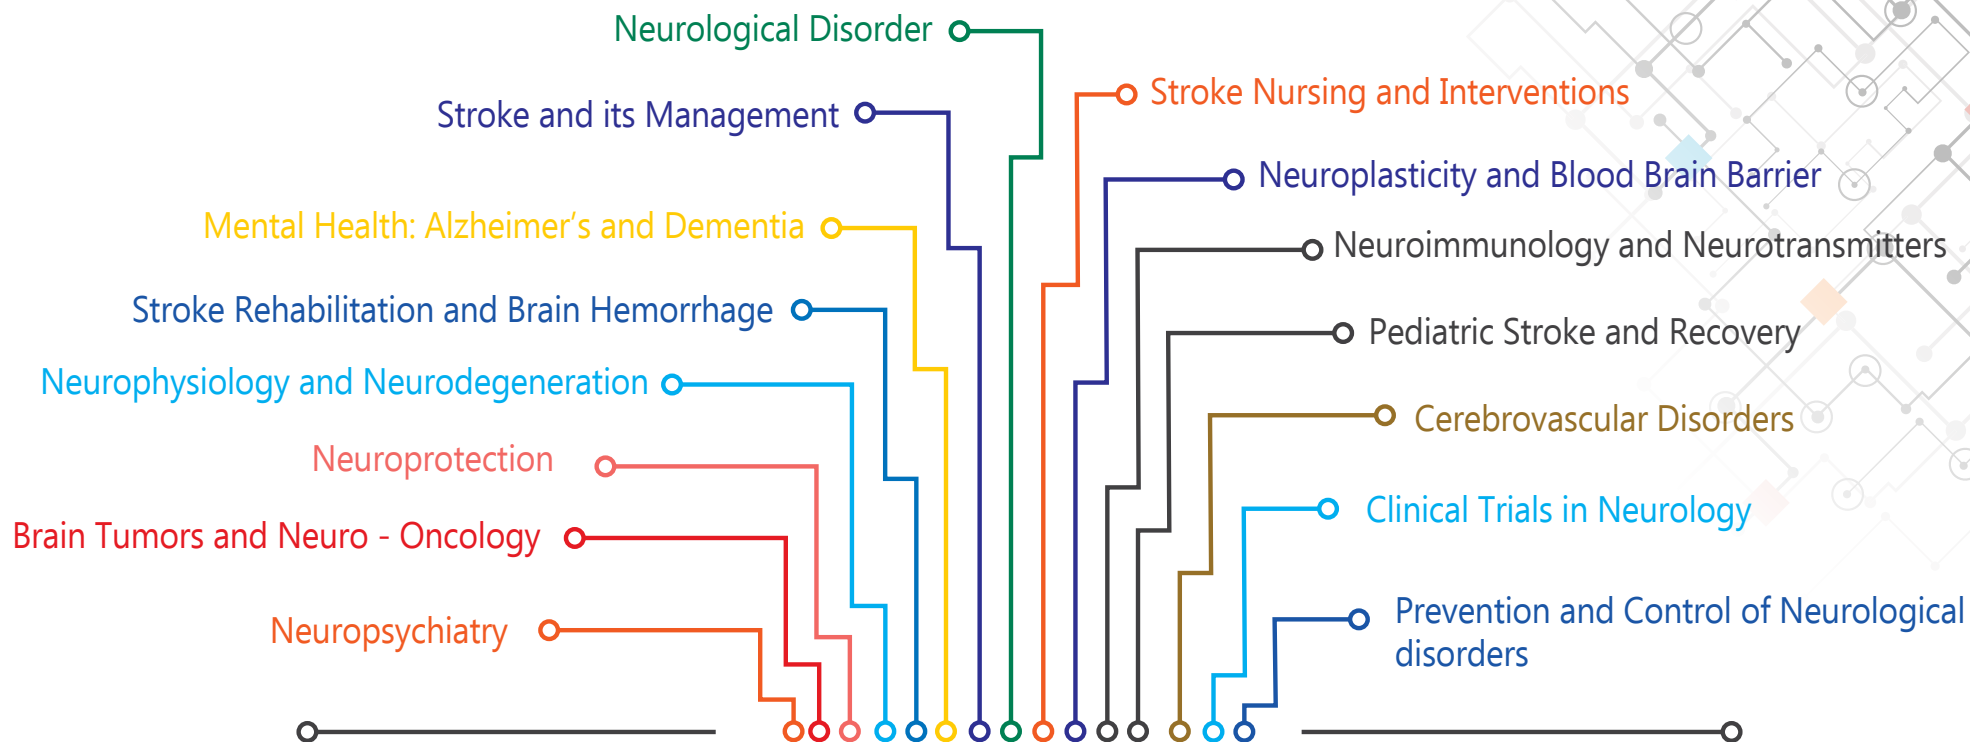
Neurological Disorder

Stroke and its Management

Mental Health: Alzheimer's and Dementia

Stroke Rehabilitation and Brain Hemorrhage

Neurophysiology and Neurodegeneration

Neuroprotection

Brain Tumors and Neuro - Oncology

Neuropsychiatry

Stroke Nursing and Interventions

Neuroplasticity and Blood Brain Barrier

Neuroimmunology and Neurotransmitters

Pediatric Stroke and Recovery

Cerebrovascular Disorders

Clinical Trials in Neurology

Prevention and Control of Neurological disorders